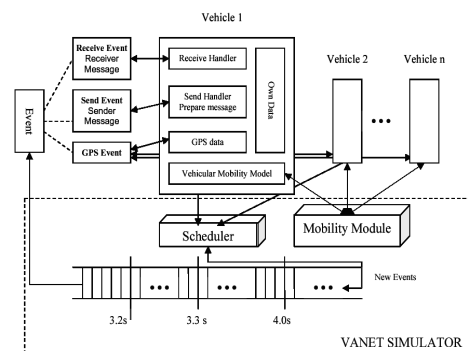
Vehicle 1

Receive Event
Receiver
Message

Send Event
Sender
Message

GPS Event

Event

Receive Handler

Send Handler
Prepare message

GPS data

Own Data

Vehicular Mobility Model

Vehicle 2

Vehicle n

• • •

Scheduler

Mobility Module

• • •

• • •

• • •

New Events

3.2s

3.3 s

4.0s

VANET SIMULATOR